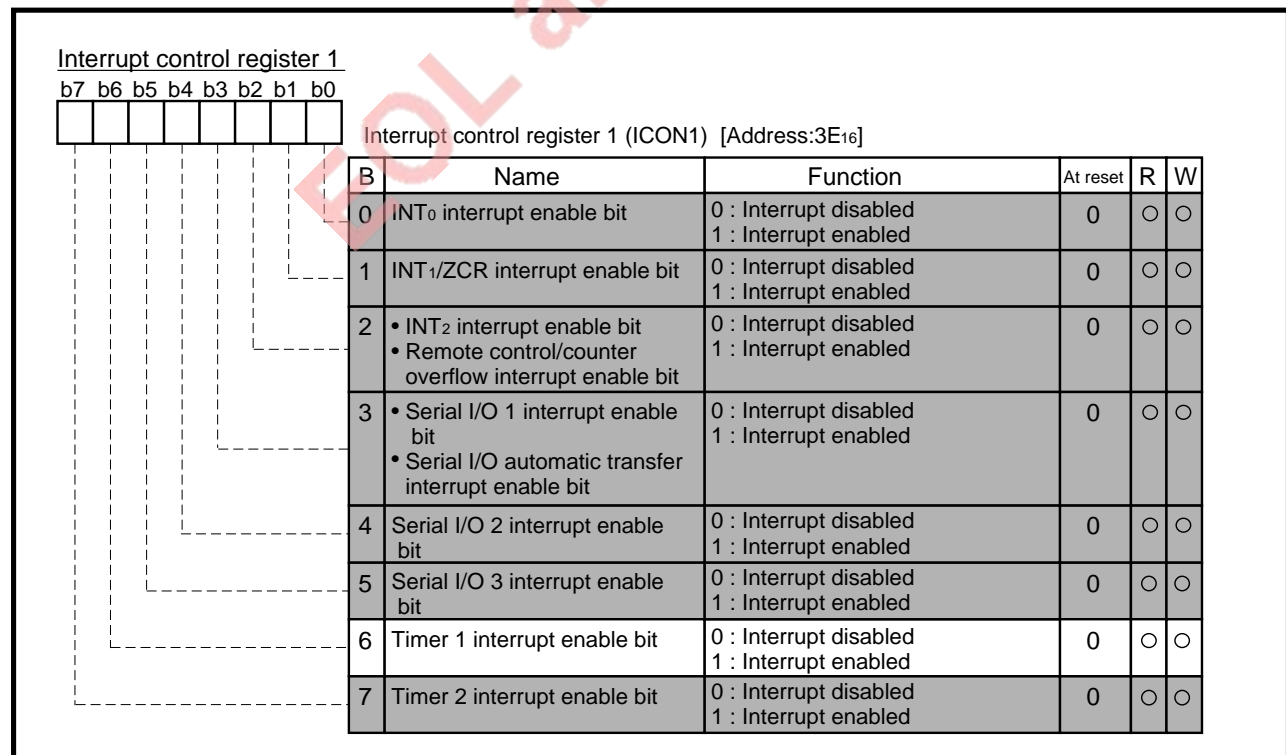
Interrupt control register 1
b7 b6 b5 b4 b3 b2 b1 b0

EOL a

Interrupt control register 1 (ICON1) [Address:3E$_{16}$]

| B | Name | Function | At reset | R | W |
|---|---|---|---|---|---|
| 0 | INT$_0$ interrupt enable bit | 0 : Interrupt disabled<br>1 : Interrupt enabled | 0 | ○ | ○ |
| 1 | INT$_1$/ZCR interrupt enable bit | 0 : Interrupt disabled<br>1 : Interrupt enabled | 0 | ○ | ○ |
| 2 | • INT$_2$ interrupt enable bit<br>• Remote control/counter overflow interrupt enable bit | 0 : Interrupt disabled<br>1 : Interrupt enabled | 0 | ○ | ○ |
| 3 | • Serial I/O 1 interrupt enable bit<br>• Serial I/O automatic transfer interrupt enable bit | 0 : Interrupt disabled<br>1 : Interrupt enabled | 0 | ○ | ○ |
| 4 | Serial I/O 2 interrupt enable bit | 0 : Interrupt disabled<br>1 : Interrupt enabled | 0 | ○ | ○ |
| 5 | Serial I/O 3 interrupt enable bit | 0 : Interrupt disabled<br>1 : Interrupt enabled | 0 | ○ | ○ |
| 6 | Timer 1 interrupt enable bit | 0 : Interrupt disabled<br>1 : Interrupt enabled | 0 | ○ | ○ |
| 7 | Timer 2 interrupt enable bit | 0 : Interrupt disabled<br>1 : Interrupt enabled | 0 | ○ | ○ |